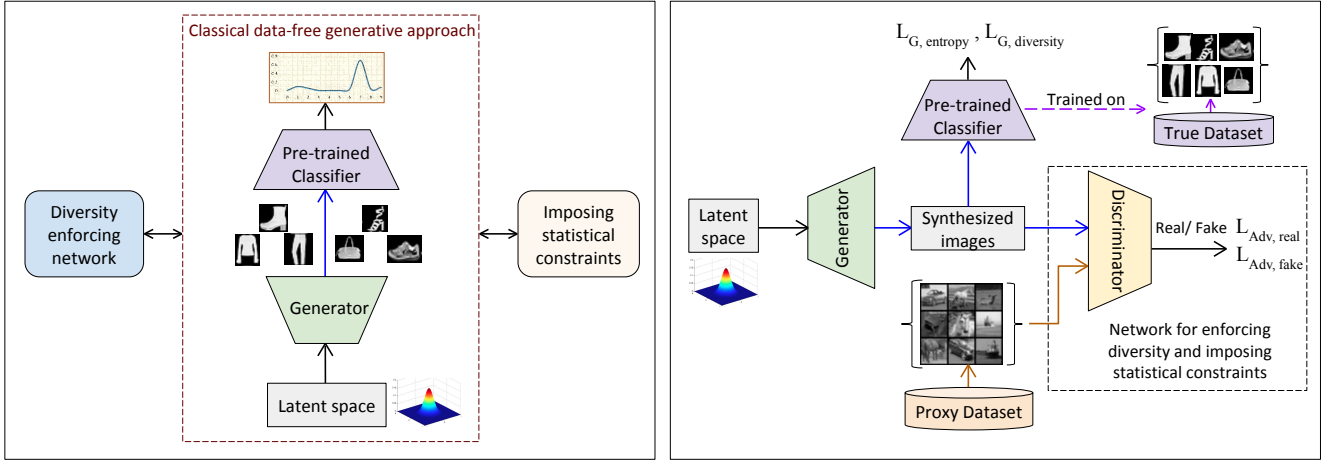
Classical data-free generative approach

Pre-trained Classifier

Diversity enforcing network

Imposing statistical constraints

Generator

Latent space

$L_{G,\ entropy}$ , $L_{G,\ diversity}$

Pre-trained Classifier

Trained on

True Dataset

Latent space

Generator

Synthesized images

Discriminator

Real/ Fake

$L_{Adv,\ real}$

$L_{Adv,\ fake}$

Network for enforcing diversity and imposing statistical constraints

Proxy Dataset